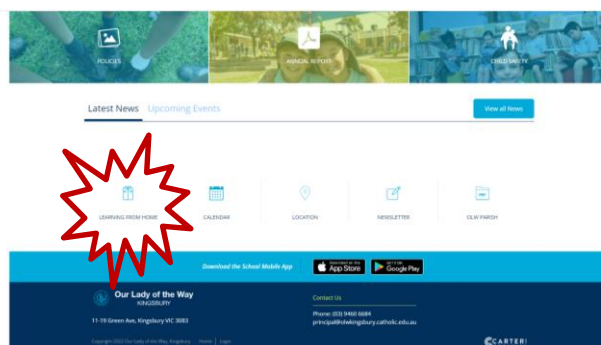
POLICIES

ANNUAL REPORT

CHILD SAFETY

Latest News Upcoming Events

View all News

LEARNING FROM HOME

CALENDAR

LOCATION

NEWSLETTER

OLW PARISH

Download the School Mobile App

Download on the App Store

GET IT ON Google Play

Our Lady of the Way
KINGSBURY

11-19 Green Ave, Kingsbury VIC 3083

Contact Us

Phone: (03) 9460 6684
principal@olwkingsbury.catholic.edu.au

Copyright 2022 Our Lady of the Way, Kingsbury | Home | Login

CARTERI